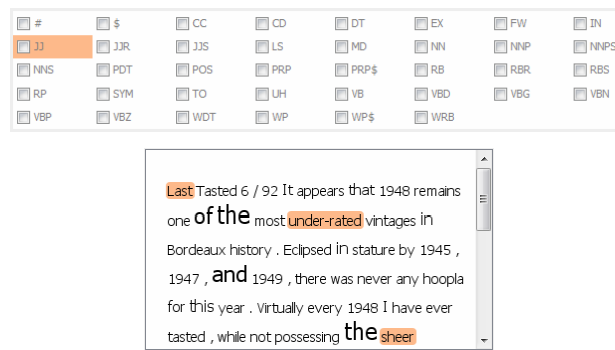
| | | | | | | | |
|---|---|---|---|---|---|---|---|
| # | $ | CC | CD | DT | EX | FW | IN |
| JJ | JJR | JJS | LS | MD | NN | NNP | NNPS |
| NNS | PDT | POS | PRP | PRP$ | RB | RBR | RBS |
| RP | SYM | TO | UH | VB | VBD | VBG | VBN |
| VBP | VBZ | WDT | WP | WP$ | WRB | | |

Last Tasted 6 / 92 It appears that 1948 remains one of the most under-rated vintages in Bordeaux history . Eclipsed in stature by 1945 , 1947 , and 1949 , there was never any hoopla for this year . Virtually every 1948 I have ever tasted , while not possessing the sheer